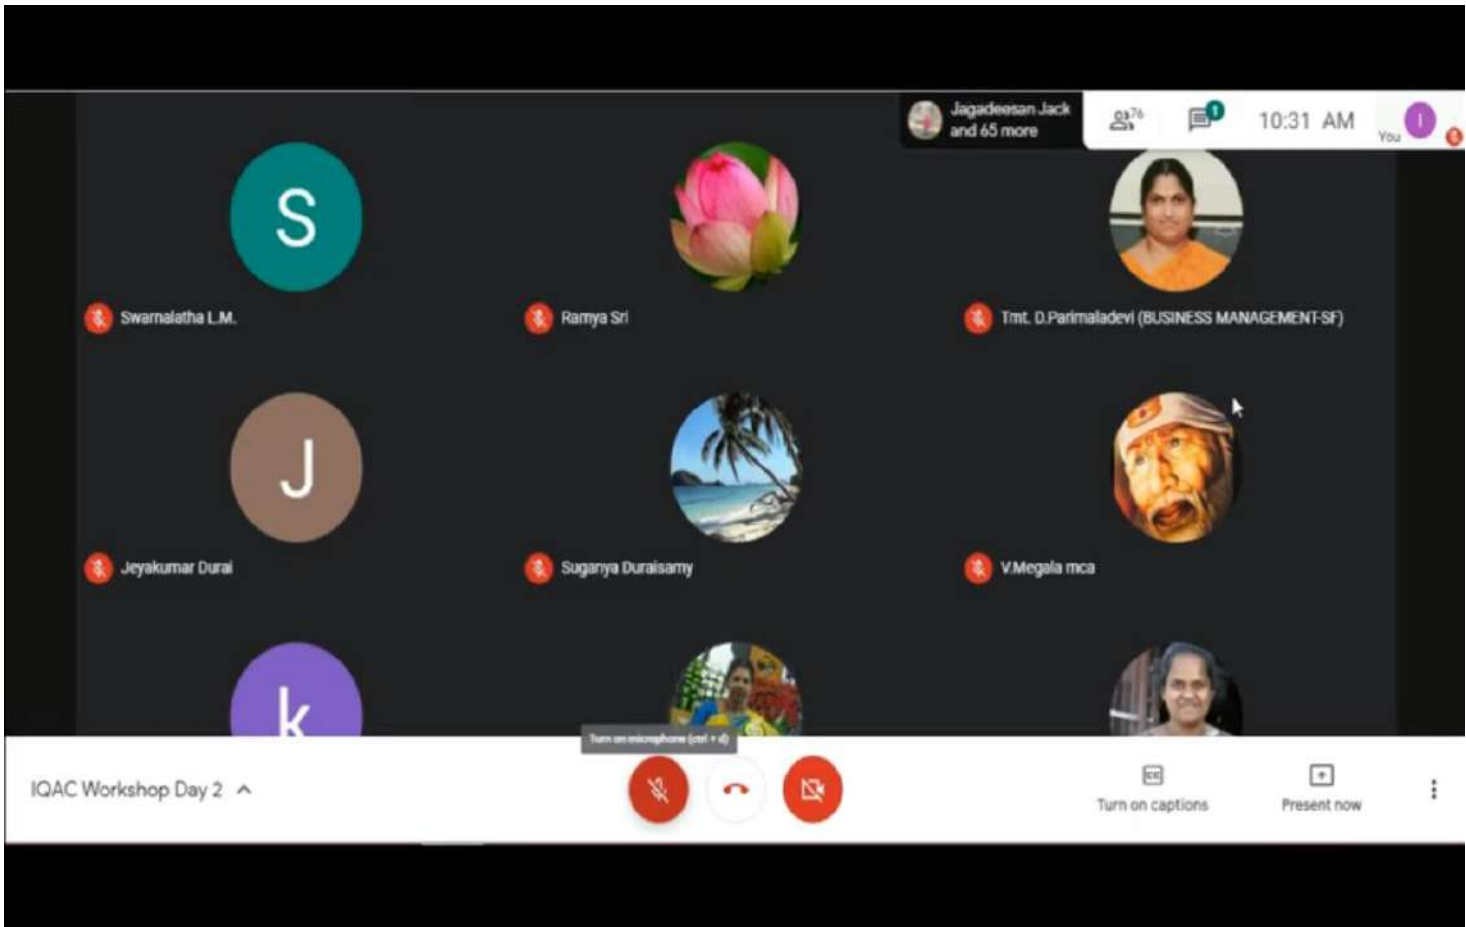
Jagadeesan Jack and 65 more

76

1

10:31 AM

You

S

Swarnalatha L.M.

Ramya Sri

Tmt. D.Parimaladevi (BUSINESS MANAGEMENT-SF)

J

Jeyakumar Durai

Suganya Duraisamy

V.Megala mca

k

Turn on microphone (ctrl + d)

IQAC Workshop Day 2

Turn on captions

Present now